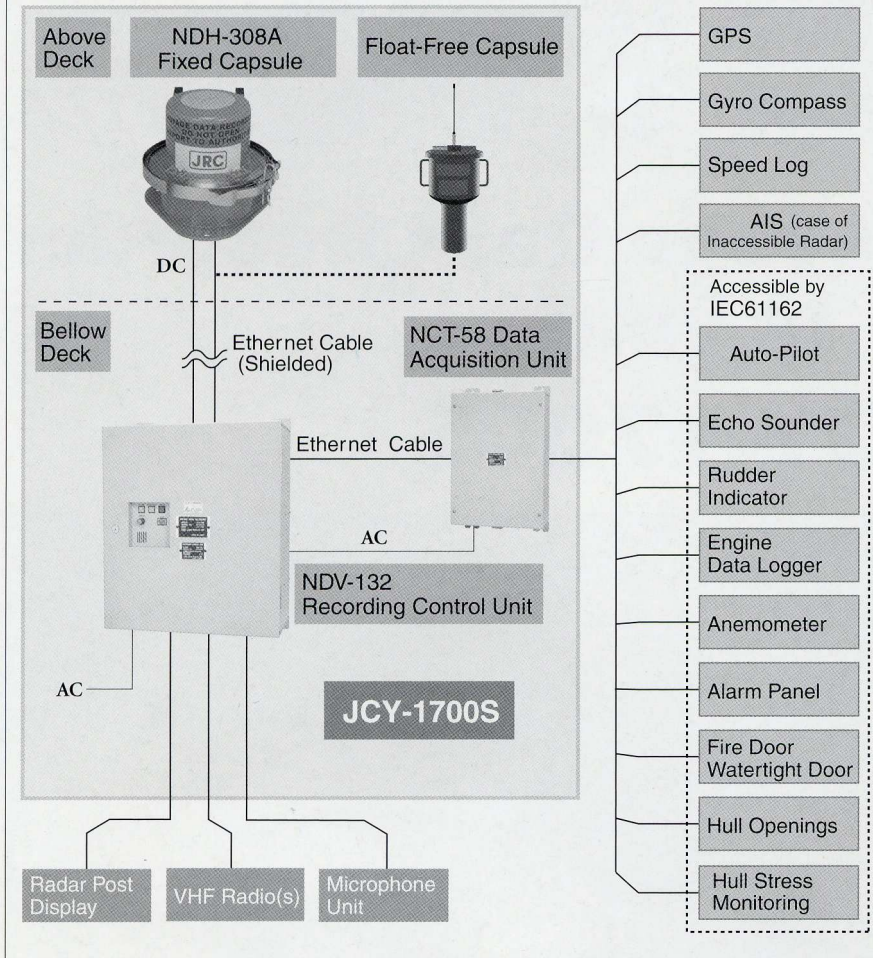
Above Deck

NDH-308A Fixed Capsule

Float-Free Capsule

JRC

DC

Bellow Deck

Ethernet Cable (Shielded)

NCT-58 Data Acquisition Unit

Ethernet Cable

AC

NDV-132 Recording Control Unit

AC

JCY-1700S

GPS

Gyro Compass

Speed Log

AIS (case of Inaccessible Radar)

Accessible by IEC61162

Auto-Pilot

Echo Sounder

Rudder Indicator

Engine Data Logger

Anemometer

Alarm Panel

Fire Door Watertight Door

Hull Openings

Hull Stress Monitoring

Radar Post Display

VHF Radio(s)

Microphone Unit